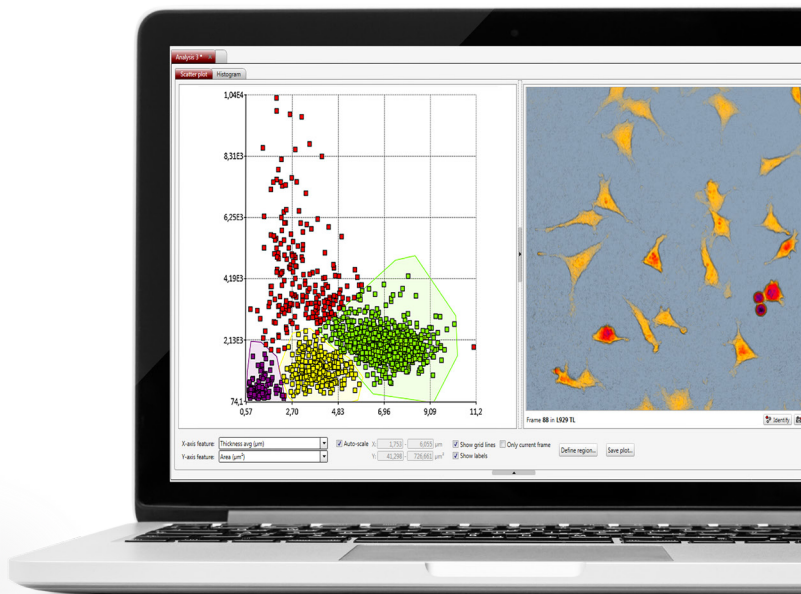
Analysis 3 *

Scatter plot | Histogram

1,04E4

8,31E3

6,25E3

4,19E3

2,13E3

74,1

0,57 | 2,70 | 4,83 | 6,96 | 9,09 | 11,2

Frame 88 in 1929 TL

Identify

X-axis feature: Thickness avg (µm)

Y-axis feature: Area (µm²)

Auto-scale X: 1,753 – 6,955 µm

Y: 41,298 – 726,661 µm²

Show grid lines

Only current frame

Show labels

Define region...

Save plot...